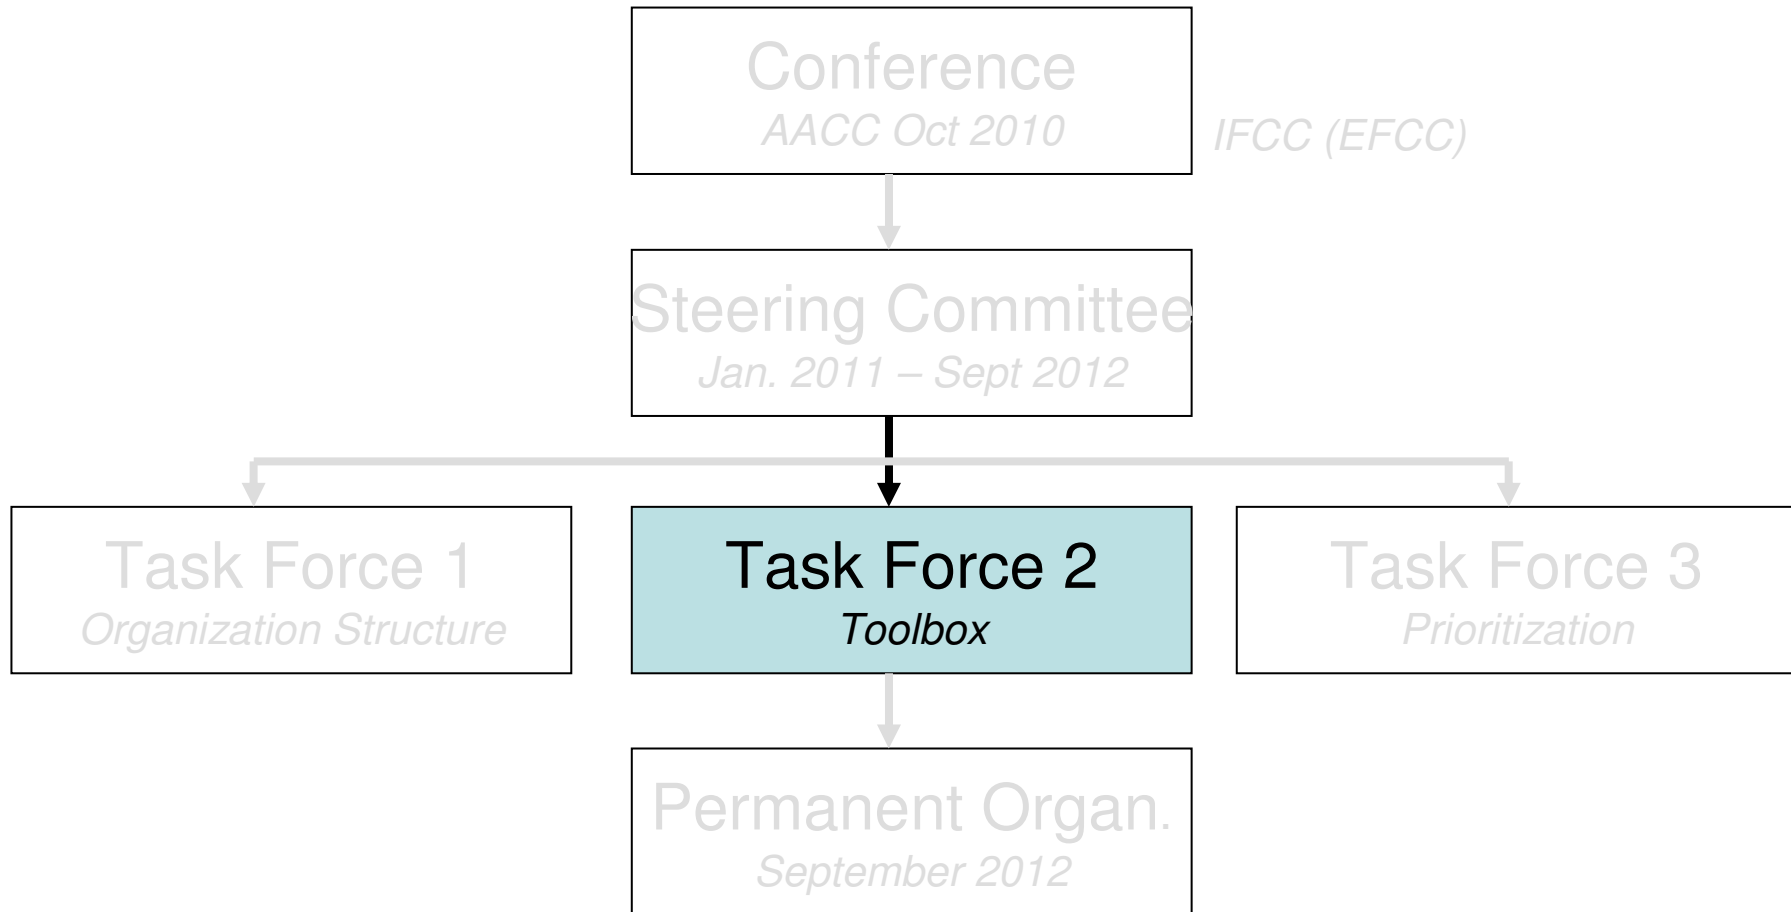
Conference
AACC Oct 2010

IFCC (EFCC)

Steering Committee
Jan. 2011 – Sept 2012

Task Force 1
Organization Structure

Task Force 2
Toolbox

Task Force 3
Prioritization

Permanent Organ.
September 2012